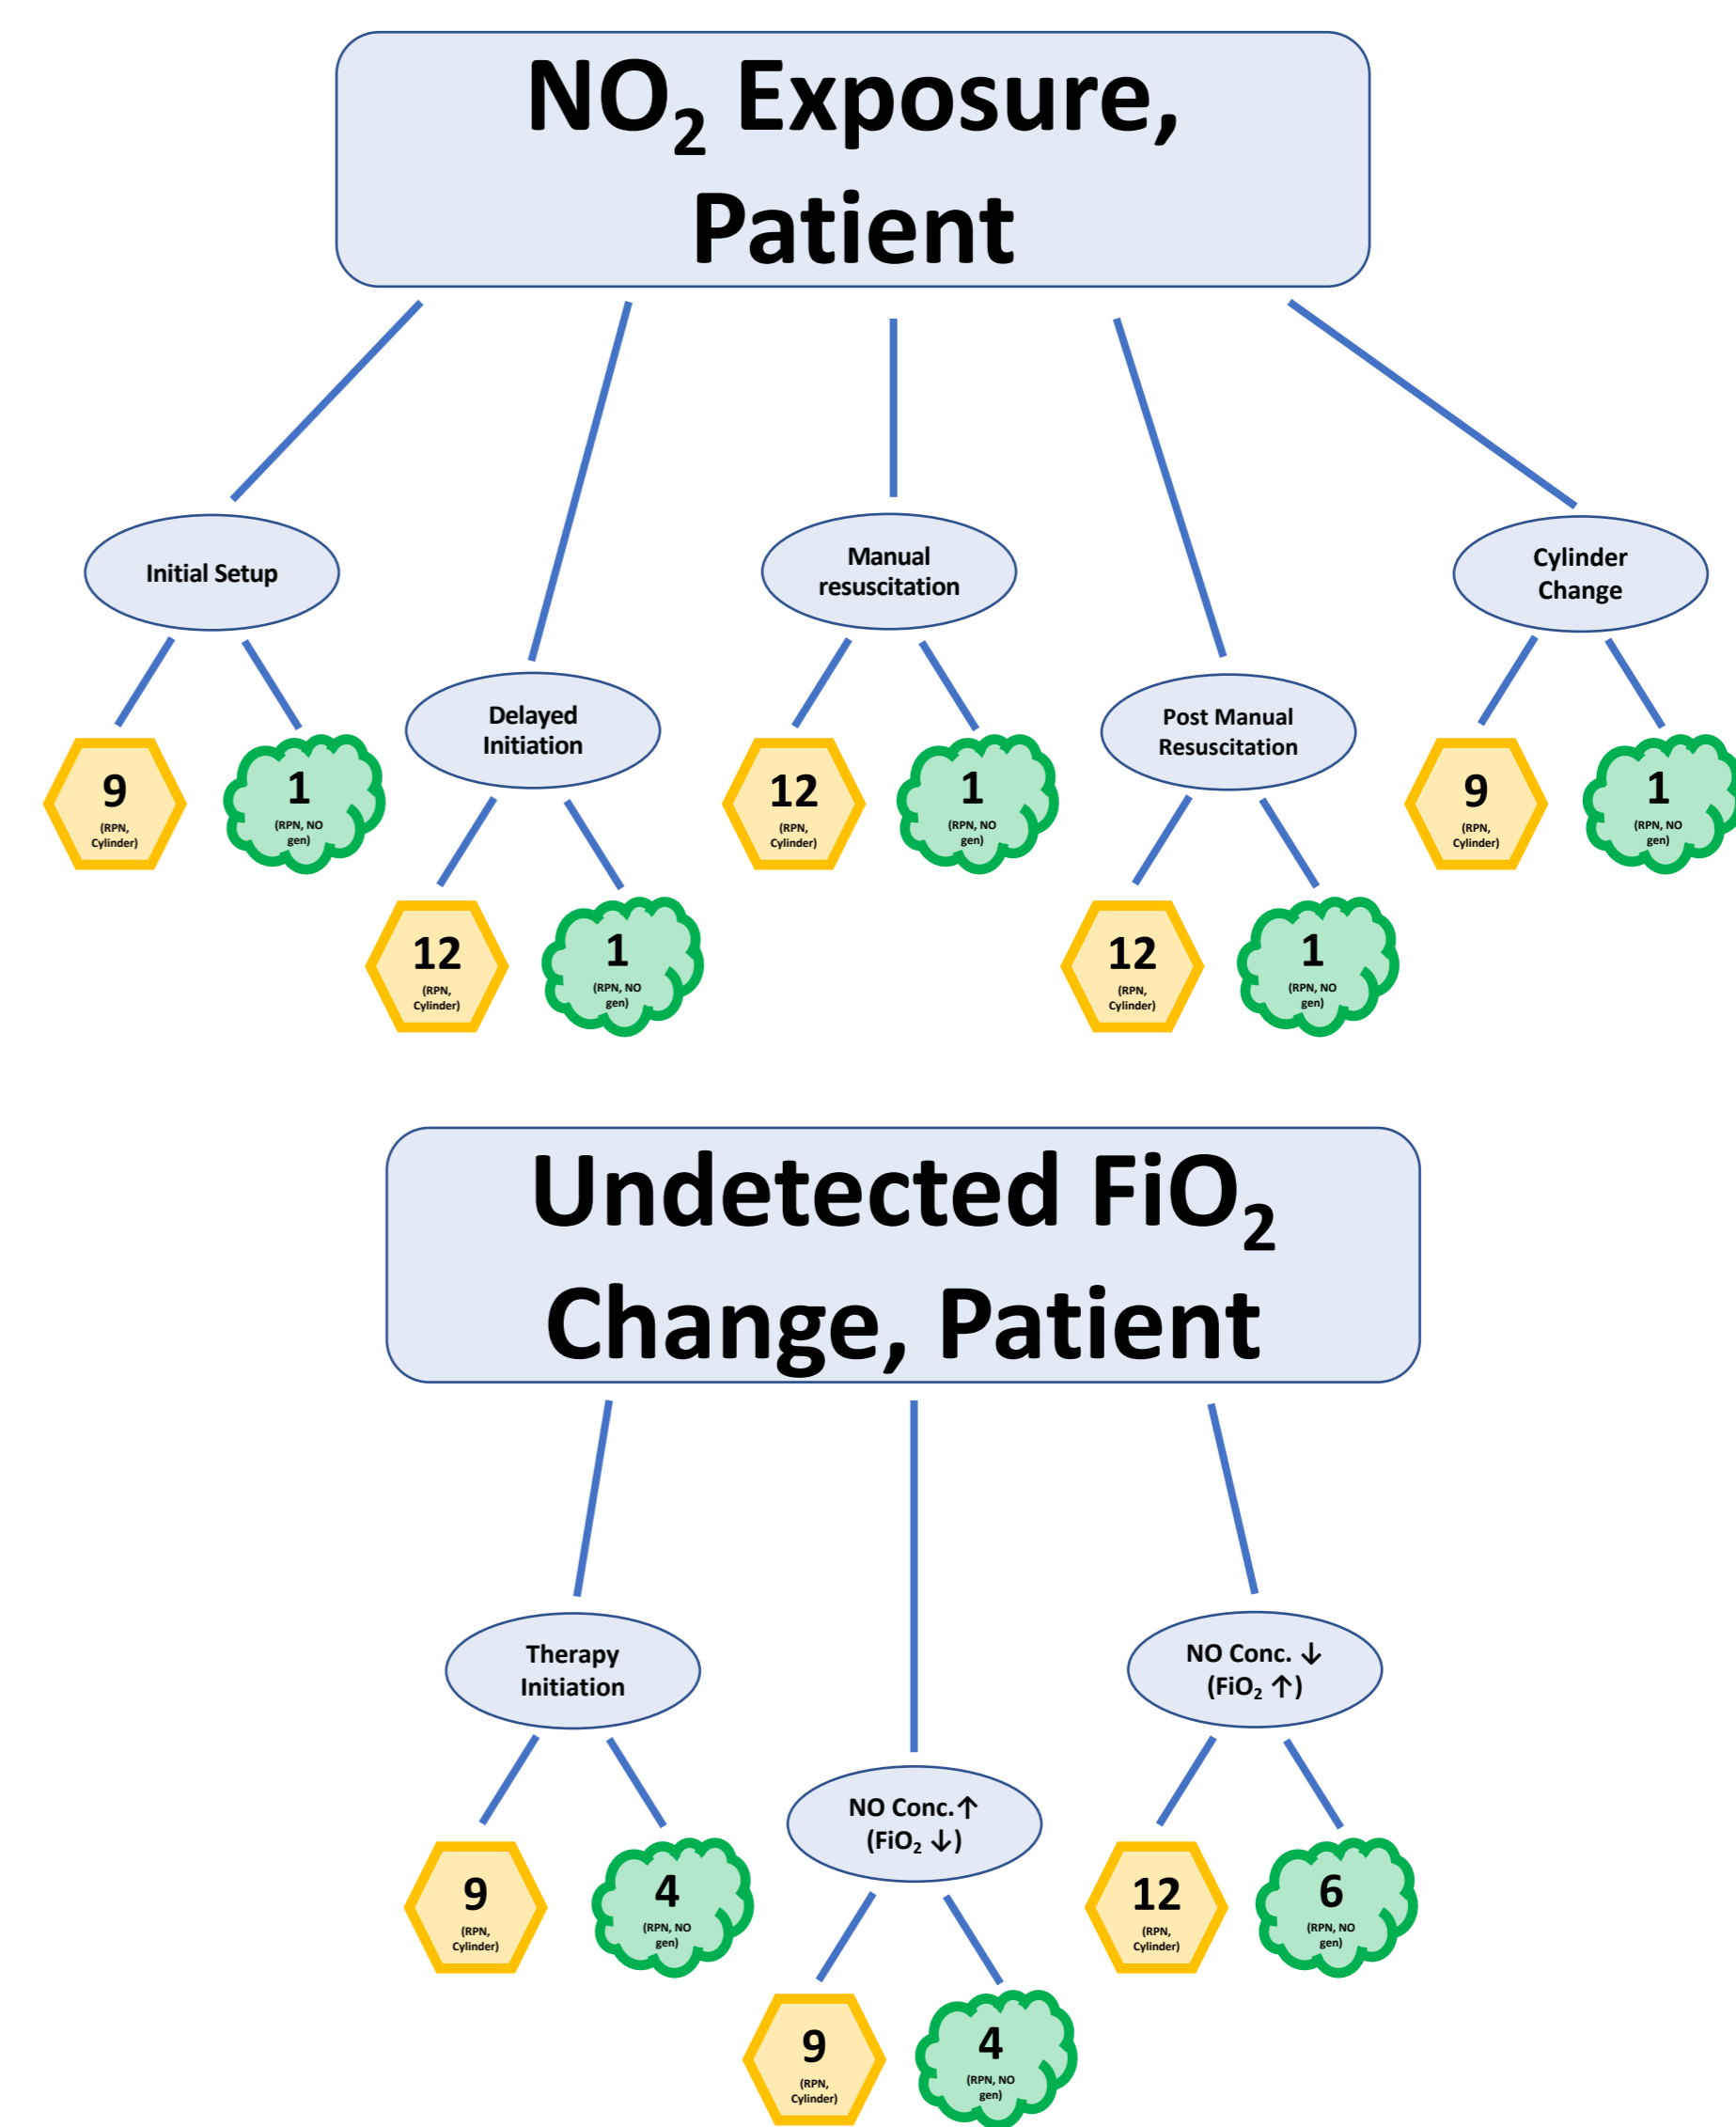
$NO_2$ Exposure, Patient

Initial Setup

9 (RPN, Cylinder)

1 (RPN, NO gen)

Delayed Initiation

12 (RPN, Cylinder)

1 (RPN, NO gen)

Manual resuscitation

12 (RPN, Cylinder)

1 (RPN, NO gen)

Post Manual Resuscitation

12 (RPN, Cylinder)

1 (RPN, NO gen)

Cylinder Change

9 (RPN, Cylinder)

1 (RPN, NO gen)

Undetected $FiO_2$ Change, Patient

Therapy Initiation

9 (RPN, Cylinder)

4 (RPN, NO gen)

NO Conc.↑ ($FiO_2$ ↓)

9 (RPN, Cylinder)

4 (RPN, NO gen)

NO Conc. ↓ ($FiO_2$ ↑)

12 (RPN, Cylinder)

6 (RPN, NO gen)